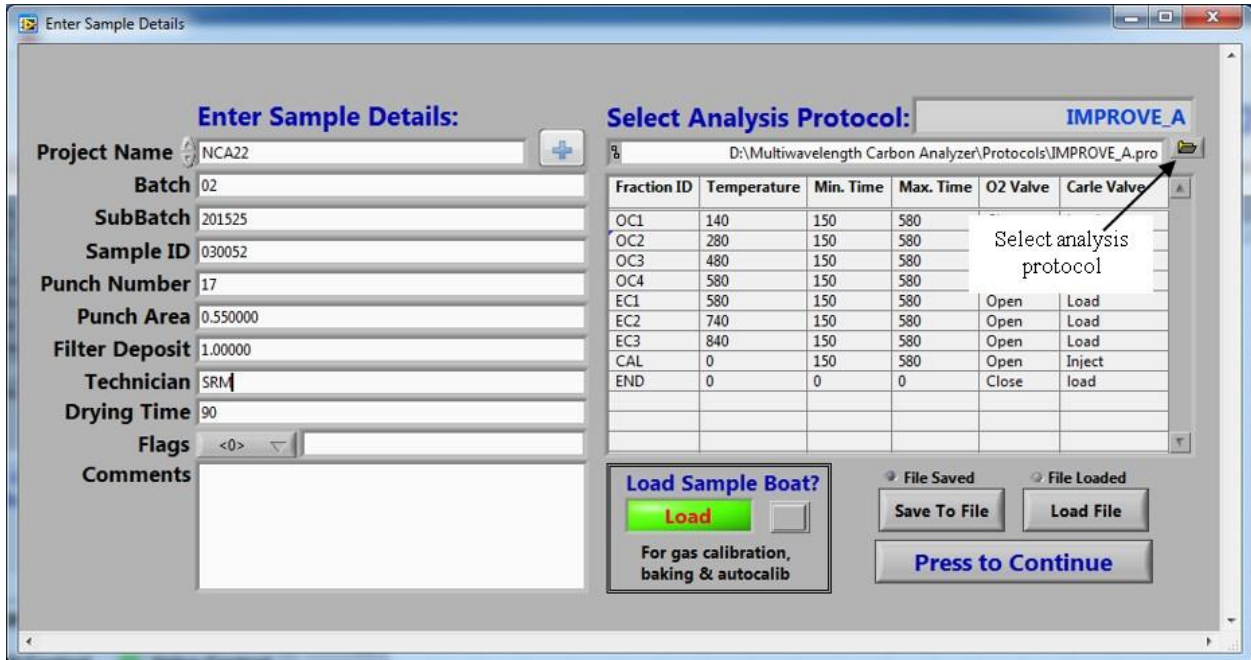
Enter Sample Details

Enter Sample Details:

Project Name NCA22
Batch 02
SubBatch 201525
Sample ID 030052
Punch Number 17
Punch Area 0.550000
Filter Deposit 1.00000
Technician SRM
Drying Time 90
Flags <0>
Comments

Select Analysis Protocol: IMPROVE_A

D:\Multiwavelength Carbon Analyzer\Protocols\IMPROVE_A.pro

| Fraction ID | Temperature | Min. Time | Max. Time | O2 Valve | Carle Valve |
|---|---|---|---|---|---|
| OC1 | 140 | 150 | 580 | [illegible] | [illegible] |
| OC2 | 280 | 150 | 580 | | |
| OC3 | 480 | 150 | 580 | | |
| OC4 | 580 | 150 | 580 | | |
| EC1 | 580 | 150 | 580 | Open | Load |
| EC2 | 740 | 150 | 580 | Open | Load |
| EC3 | 840 | 150 | 580 | Open | Load |
| CAL | 0 | 150 | 580 | Open | Inject |
| END | 0 | 0 | 0 | Close | load |

Select analysis protocol

Load Sample Boat?
Load
For gas calibration, baking & autocalib

File Saved
File Loaded
Save To File
Load File
Press to Continue